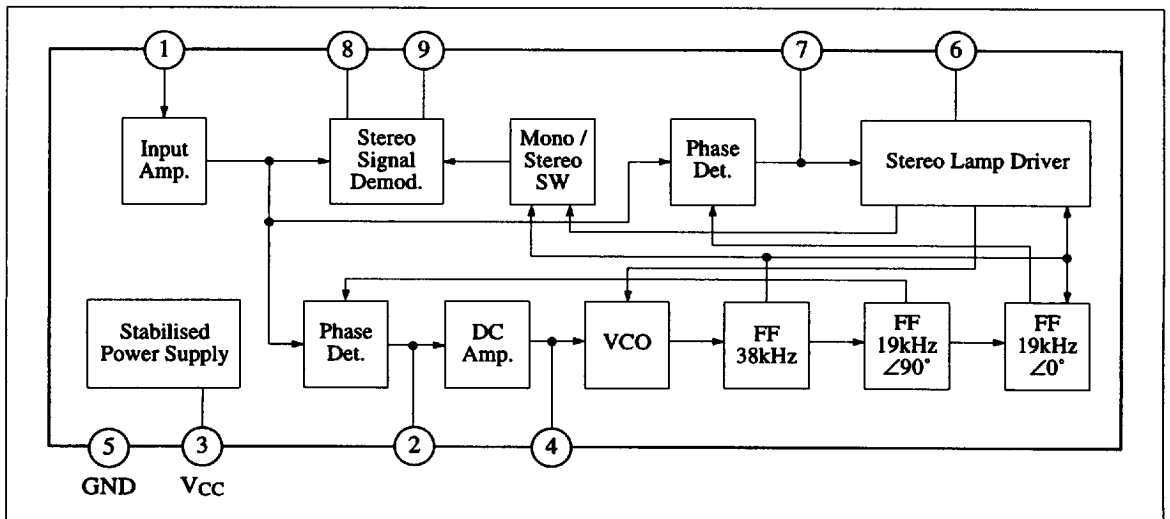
1 8 9 7 6

Input Amp.

Stereo Signal Demod.

Mono / Stereo SW

Phase Det.

Stereo Lamp Driver

Stabilised Power Supply

Phase Det.

DC Amp.

VCO

FF 38kHz

FF 19kHz ∠90°

FF 19kHz ∠0°

5 3 2 4

GND $V_{CC}$